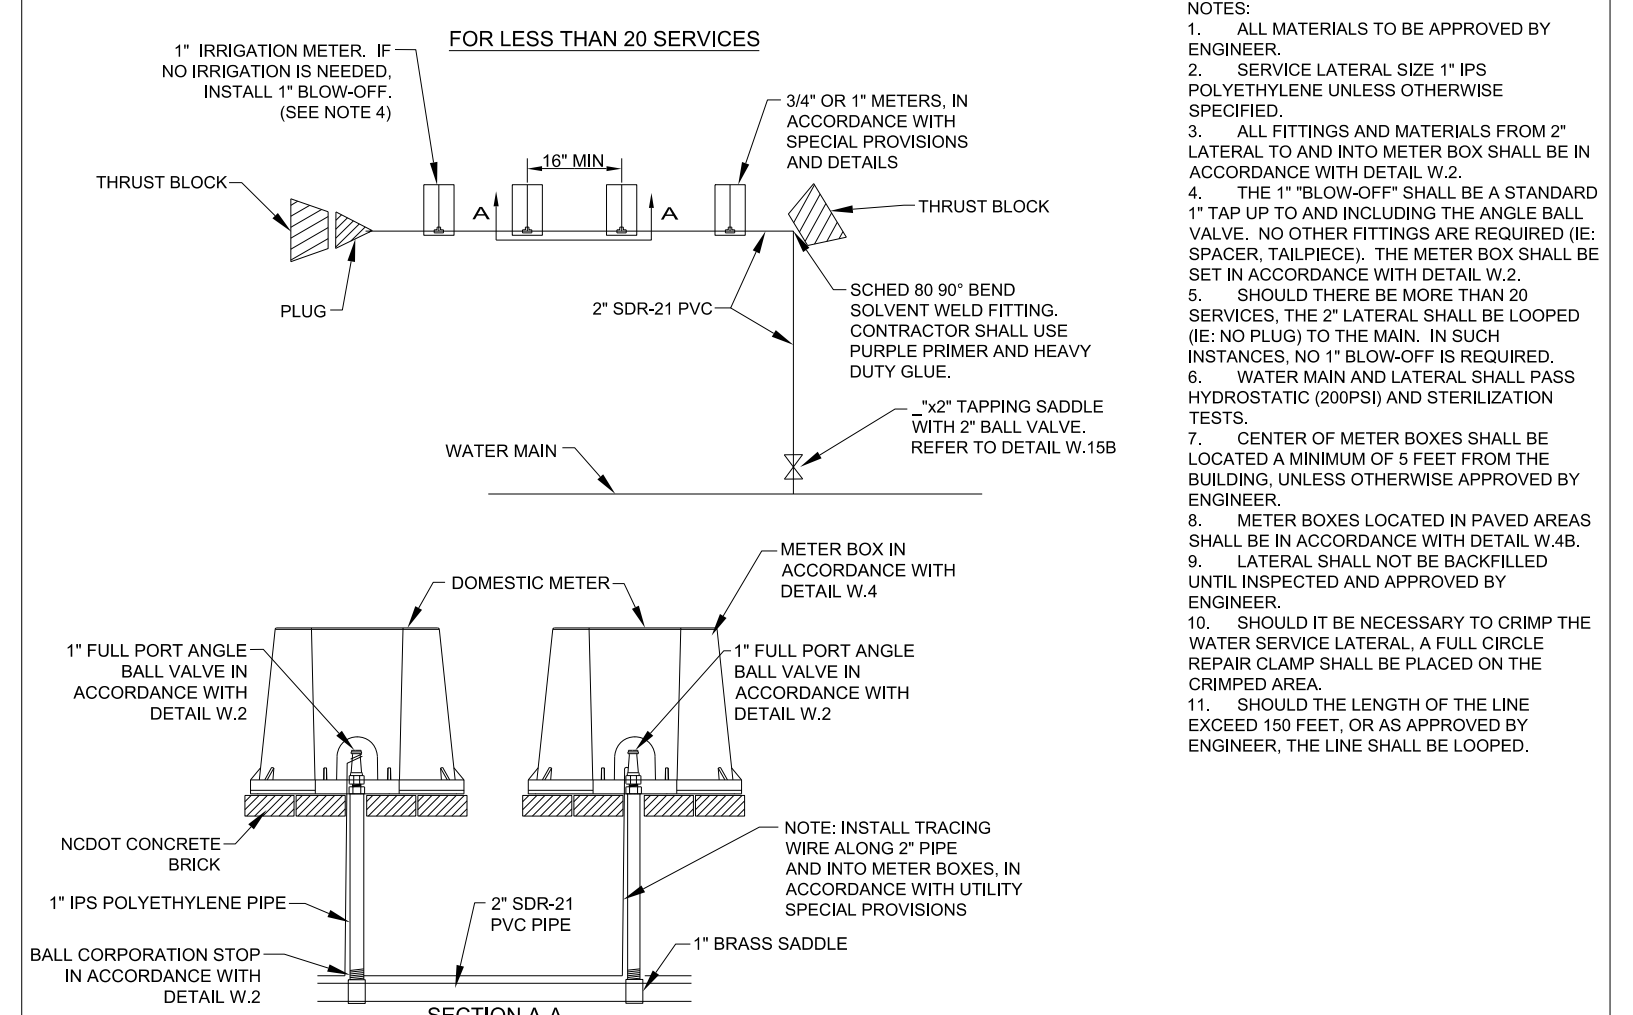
FOR LESS THAN 20 SERVICES

1" IRRIGATION METER. IF NO IRRIGATION IS NEEDED, INSTALL 1" BLOW-OFF. (SEE NOTE 4)

3/4" OR 1" METERS, IN ACCORDANCE WITH SPECIAL PROVISIONS AND DETAILS

16" MIN

THRUST BLOCK

A

A

THRUST BLOCK

PLUG

2" SDR-21 PVC

SCHED 80 90° BEND SOLVENT WELD FITTING. CONTRACTOR SHALL USE PURPLE PRIMER AND HEAVY DUTY GLUE.

_"x2" TAPPING SADDLE WITH 2" BALL VALVE. REFER TO DETAIL W.15B

WATER MAIN

DOMESTIC METER

METER BOX IN ACCORDANCE WITH DETAIL W.4

1" FULL PORT ANGLE BALL VALVE IN ACCORDANCE WITH DETAIL W.2

1" FULL PORT ANGLE BALL VALVE IN ACCORDANCE WITH DETAIL W.2

NCDOT CONCRETE BRICK

NOTE: INSTALL TRACING WIRE ALONG 2" PIPE AND INTO METER BOXES, IN ACCORDANCE WITH UTILITY SPECIAL PROVISIONS

1" IPS POLYETHYLENE PIPE

2" SDR-21 PVC PIPE

1" BRASS SADDLE

BALL CORPORATION STOP IN ACCORDANCE WITH DETAIL W.2

SECTION A-A

NOTES:
1. ALL MATERIALS TO BE APPROVED BY ENGINEER.
2. SERVICE LATERAL SIZE 1" IPS POLYETHYLENE UNLESS OTHERWISE SPECIFIED.
3. ALL FITTINGS AND MATERIALS FROM 2" LATERAL TO AND INTO METER BOX SHALL BE IN ACCORDANCE WITH DETAIL W.2.
4. THE 1" "BLOW-OFF" SHALL BE A STANDARD 1" TAP UP TO AND INCLUDING THE ANGLE BALL VALVE. NO OTHER FITTINGS ARE REQUIRED (IE: SPACER, TAILPIECE). THE METER BOX SHALL BE SET IN ACCORDANCE WITH DETAIL W.2.
5. SHOULD THERE BE MORE THAN 20 SERVICES, THE 2" LATERAL SHALL BE LOOPED (IE: NO PLUG) TO THE MAIN. IN SUCH INSTANCES, NO 1" BLOW-OFF IS REQUIRED.
6. WATER MAIN AND LATERAL SHALL PASS HYDROSTATIC (200PSI) AND STERILIZATION TESTS.
7. CENTER OF METER BOXES SHALL BE LOCATED A MINIMUM OF 5 FEET FROM THE BUILDING, UNLESS OTHERWISE APPROVED BY ENGINEER.
8. METER BOXES LOCATED IN PAVED AREAS SHALL BE IN ACCORDANCE WITH DETAIL W.4B.
9. LATERAL SHALL NOT BE BACKFILLED UNTIL INSPECTED AND APPROVED BY ENGINEER.
10. SHOULD IT BE NECESSARY TO CRIMP THE WATER SERVICE LATERAL, A FULL CIRCLE REPAIR CLAMP SHALL BE PLACED ON THE CRIMPED AREA.
11. SHOULD THE LENGTH OF THE LINE EXCEED 150 FEET, OR AS APPROVED BY ENGINEER, THE LINE SHALL BE LOOPED.